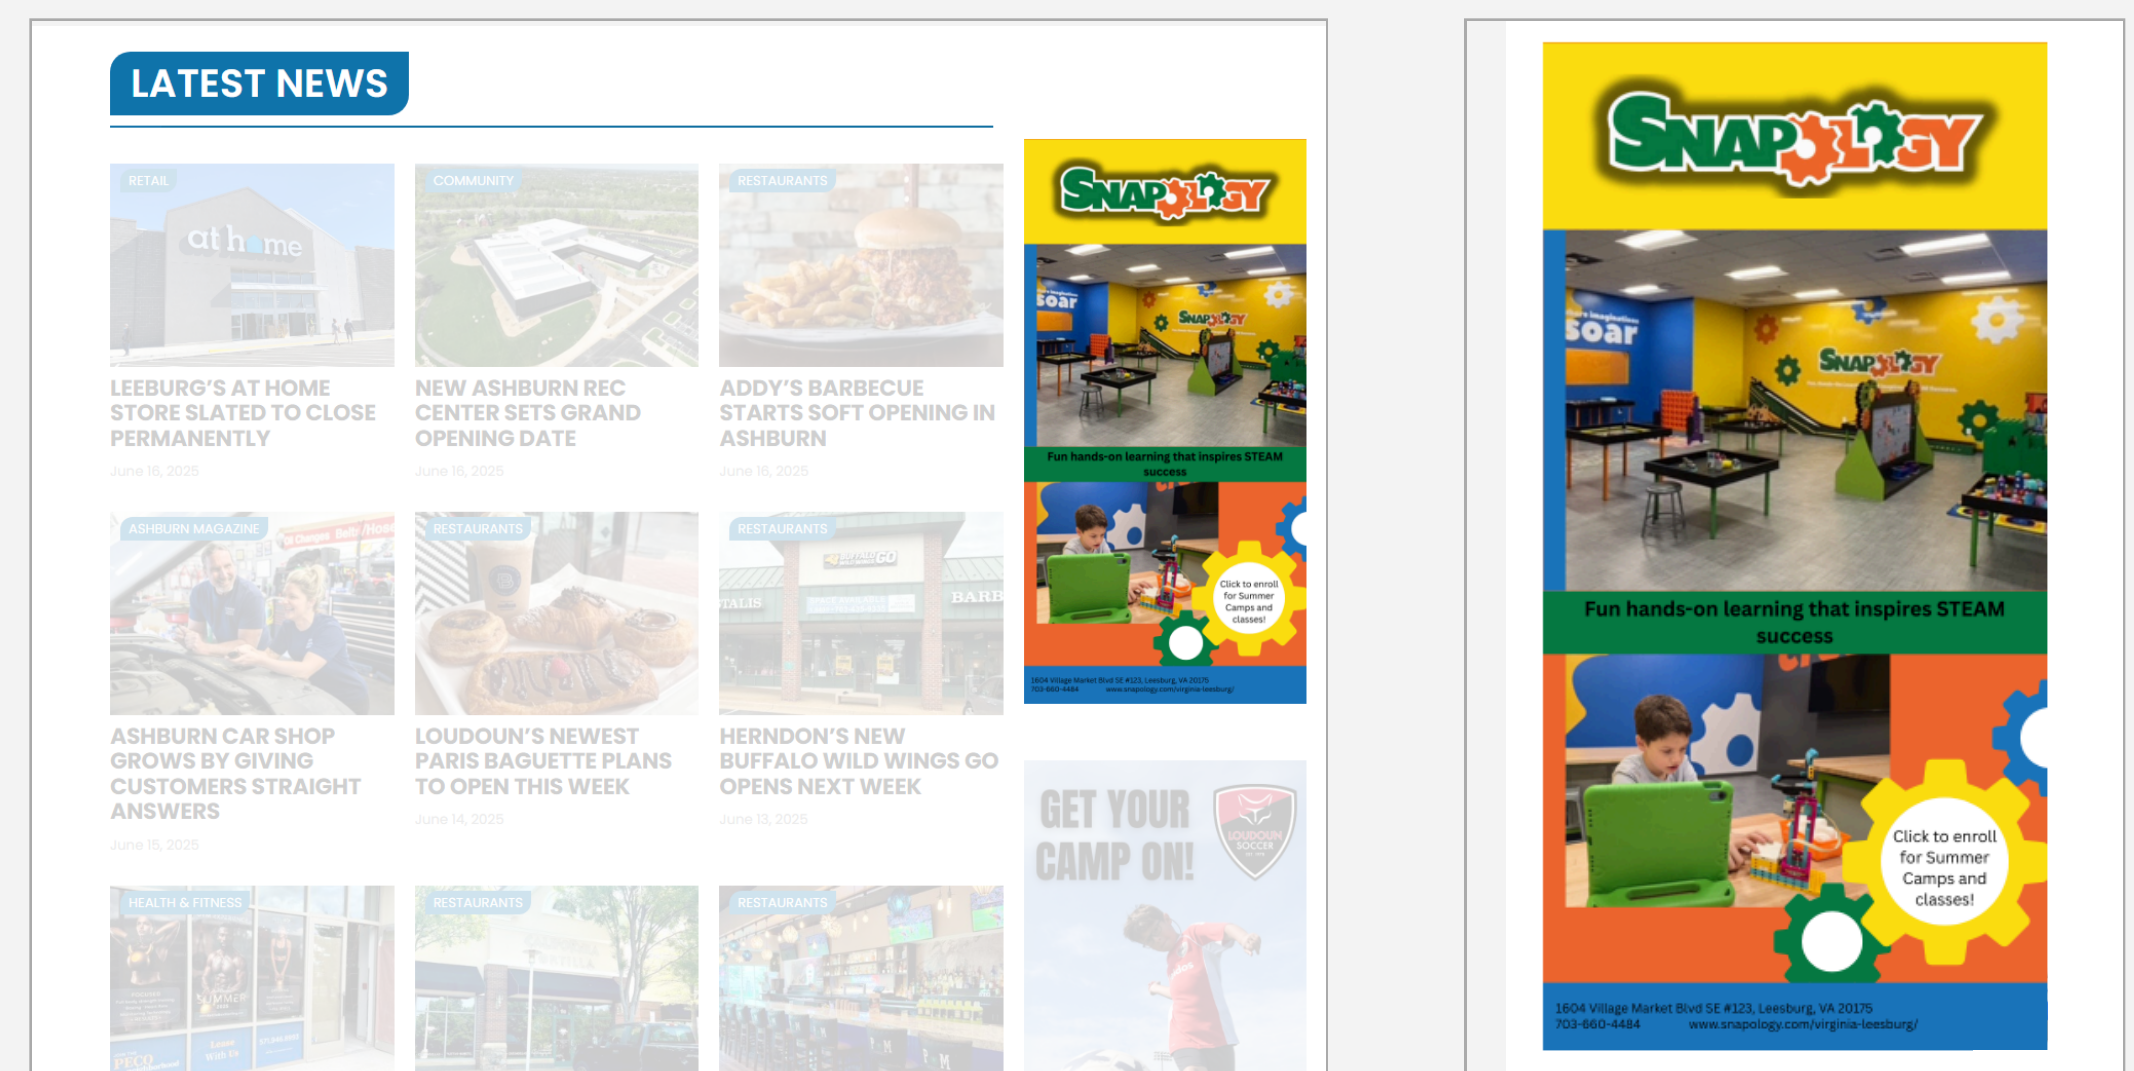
LATEST NEWS

RETAIL

LEEBURG'S AT HOME STORE SLATED TO CLOSE PERMANENTLY

June 16, 2025

COMMUNITY

NEW ASHBURN REC CENTER SETS GRAND OPENING DATE

June 16, 2025

RESTAURANTS

ADDY'S BARBECUE STARTS SOFT OPENING IN ASHBURN

June 16, 2025

ASHBURN MAGAZINE

ASHBURN CAR SHOP GROWS BY GIVING CUSTOMERS STRAIGHT ANSWERS

June 15, 2025

RESTAURANTS

LOUDOUN'S NEWEST PARIS BAGUETTE PLANS TO OPEN THIS WEEK

June 14, 2025

RESTAURANTS

HERNDON'S NEW BUFFALO WILD WINGS GO OPENS NEXT WEEK

June 13, 2025

HEALTH & FITNESS

RESTAURANTS

RESTAURANTS

SNAPOLOGY

Fun hands-on learning that inspires STEAM success

Click to enroll for Summer Camps and classes!

1604 Village Market Blvd SE #123, Leesburg, VA 20175
703-660-4484 www.snapology.com/virginia-leesburg/

GET YOUR CAMP ON!

LOUDOUN SOCCER

SNAPOLOGY

Soar

SNAPOLOGY

Fun hands-on learning that inspires STEAM success

Click to enroll for Summer Camps and classes!

1604 Village Market Blvd SE #123, Leesburg, VA 20175
703-660-4484 www.snapology.com/virginia-leesburg/